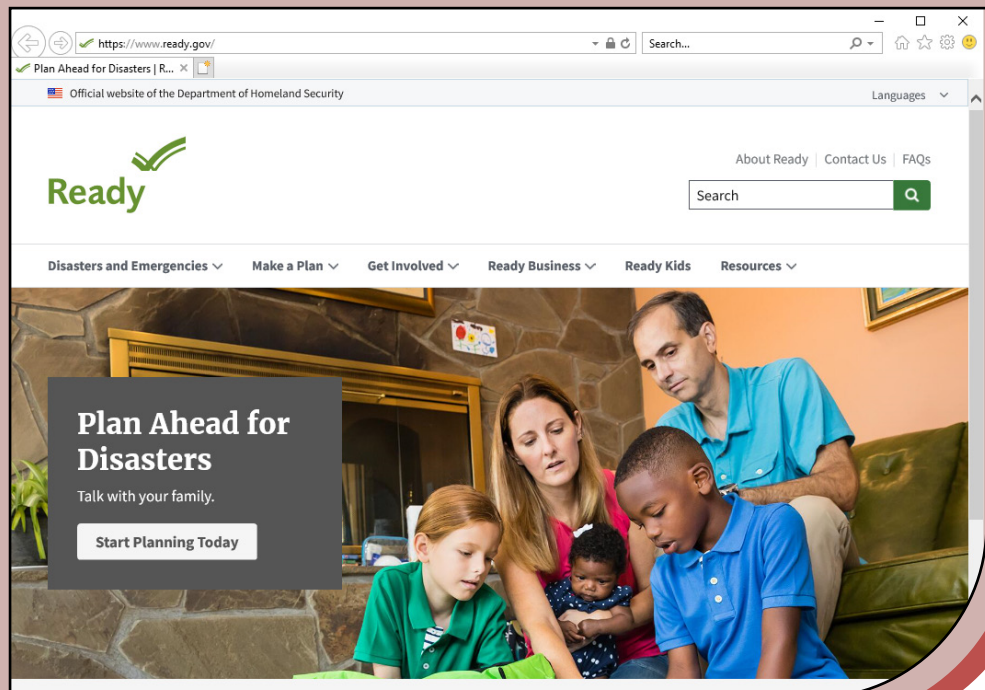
https://www.ready.gov/

Search...

Plan Ahead for Disasters | R...

Official website of the Department of Homeland Security

Languages

Ready

About Ready | Contact Us | FAQs

Search

Disasters and Emergencies

Make a Plan

Get Involved

Ready Business

Ready Kids

Resources

Plan Ahead for Disasters

Talk with your family.

Start Planning Today